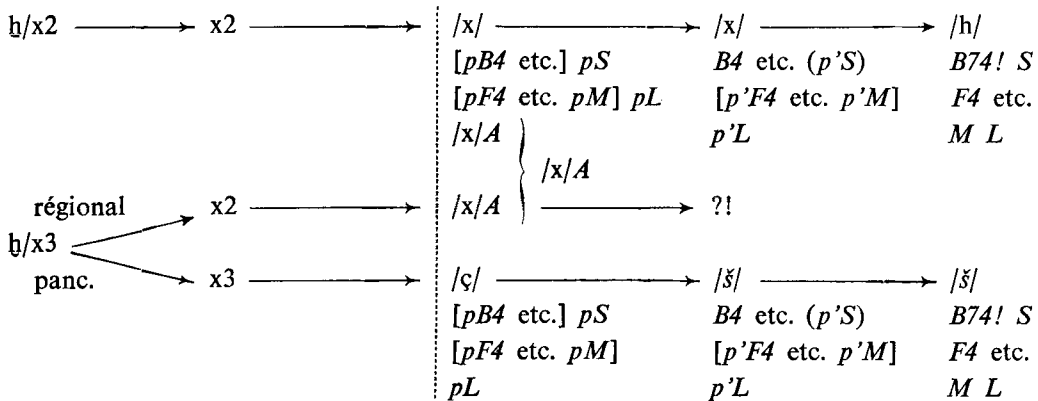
ḫ/x2 → x2 → /x/ → /x/ → /h/
[*pB4* etc.] *pS* *B4* etc. (*p'S*) *B74! S*
[*pF4* etc. *pM*] *pL* [*p'F4* etc. *p'M*] *F4* etc.
/x/*A* *p'L* *M L*
/x/*A*
régional
ḫ/x3 x2 → /x/*A* → ?!
panc.
x3 → /ç/ → /š/ → /š/
[*pB4* etc.] *pS* *B4* etc. (*p'S*) *B74! S*
[*pF4* etc. *pM*] [*p'F4* etc. *p'M*] *F4* etc.
*pL* *p'L* *M L*